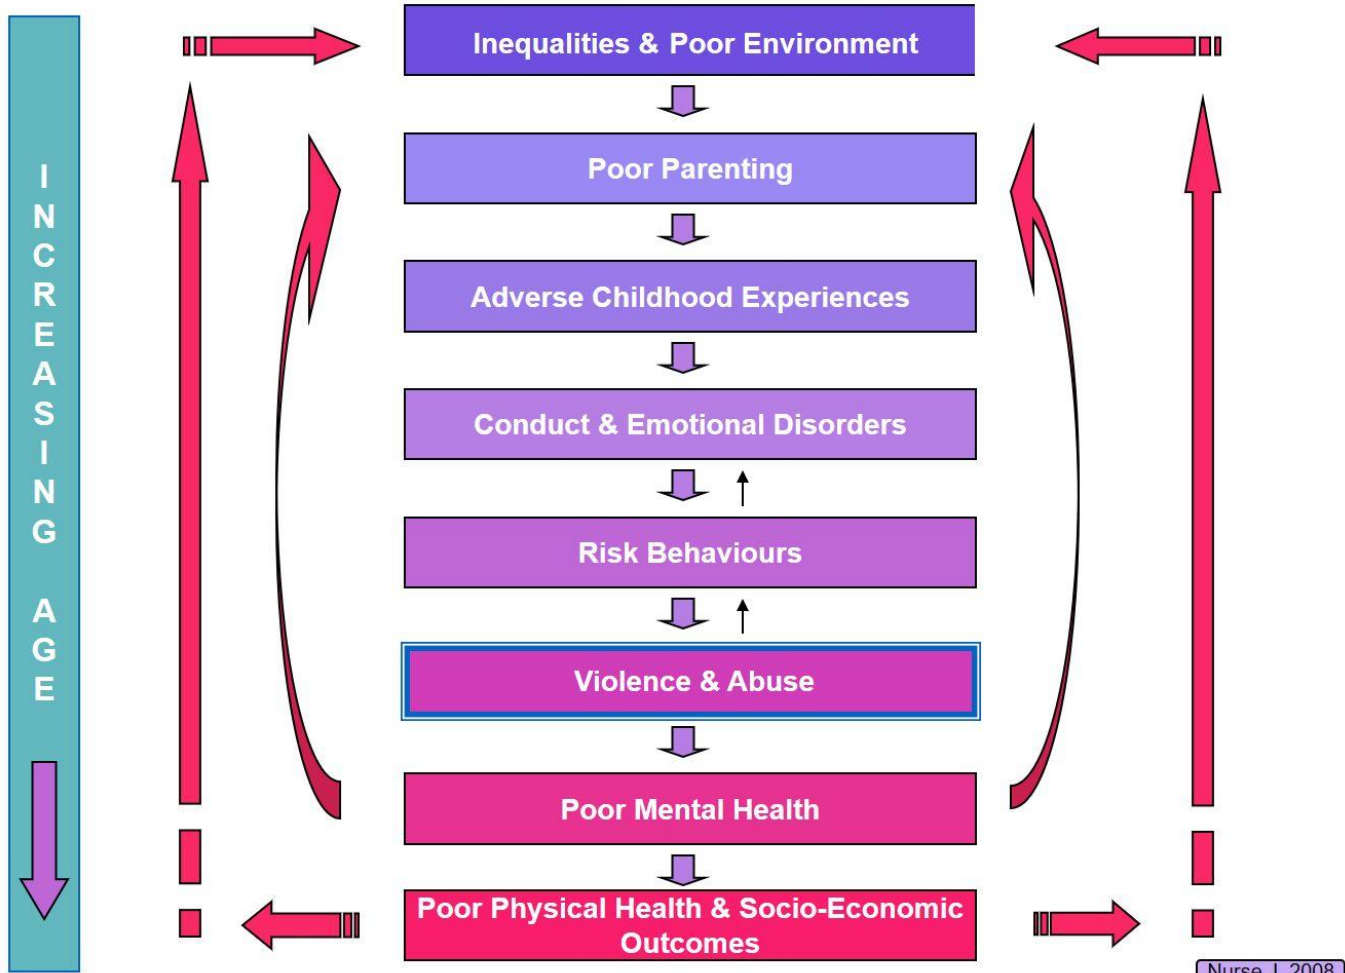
INCREASING AGE

Inequalities & Poor Environment

Poor Parenting

Adverse Childhood Experiences

Conduct & Emotional Disorders

Risk Behaviours

Violence & Abuse

Poor Mental Health

Poor Physical Health & Socio-Economic Outcomes

Nurse, J. 2008